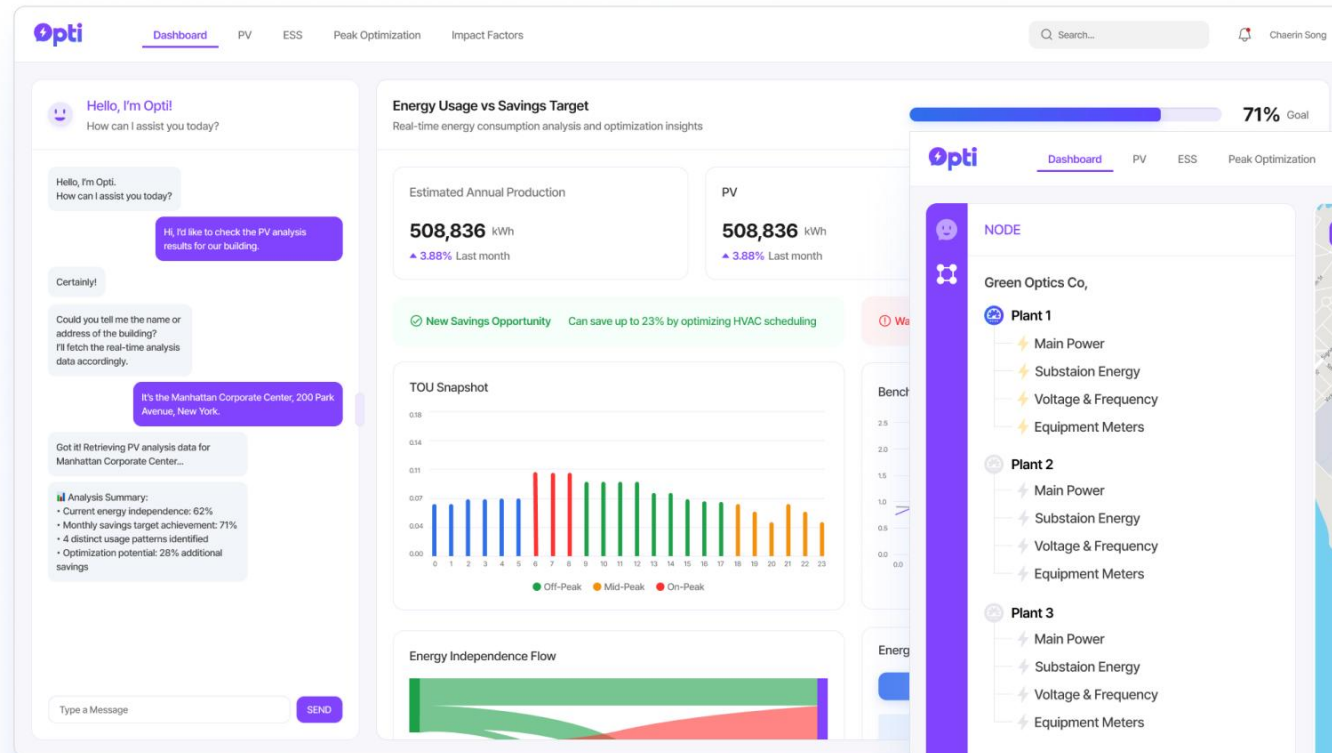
Opti

Dashboard PV ESS Peak Optimization Impact Factors

Search...

Chaerin Song

Hello, I'm Opti!
How can I assist you today?

Hello, I'm Opti.
How can I assist you today?

Hi, I'd like to check the PV analysis results for our building.

Certainly!

Could you tell me the name or address of the building?
I'll fetch the real-time analysis data accordingly.

It's the Manhattan Corporate Center, 200 Park Avenue, New York.

Got it! Retrieving PV analysis data for Manhattan Corporate Center...

Analysis Summary:
• Current energy independence: 62%
• Monthly savings target achievement: 71%
• 4 distinct usage patterns identified
• Optimization potential: 28% additional savings

Type a Message

SEND

Energy Usage vs Savings Target
Real-time energy consumption analysis and optimization insights

71% Goal

Estimated Annual Production
508,836 kWh
▲3.88% Last month

PV
508,836 kWh
▲3.88% Last month

New Savings Opportunity Can save up to 23% by optimizing HVAC scheduling

Wa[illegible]

TOU Snapshot

0.18
0.14
0.11
0.07
0.04
0.00

0 1 2 3 4 5 6 7 8 9 10 11 12 13 14 15 16 17 18 19 20 21 22 23

Off-Peak Mid-Peak On-Peak

Bench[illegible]
2.5
2.0
1.5
1.0
0.5
0.0
0.0

Energy Independence Flow

Energ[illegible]

Opti

Dashboard PV ESS Peak Optimization

NODE

Green Optics Co,

Plant 1
Main Power
Substaion Energy
Voltage & Frequency
Equipment Meters

Plant 2
Main Power
Substaion Energy
Voltage & Frequency
Equipment Meters

Plant 3
Main Power
Substaion Energy
Voltage & Frequency
Equipment Meters